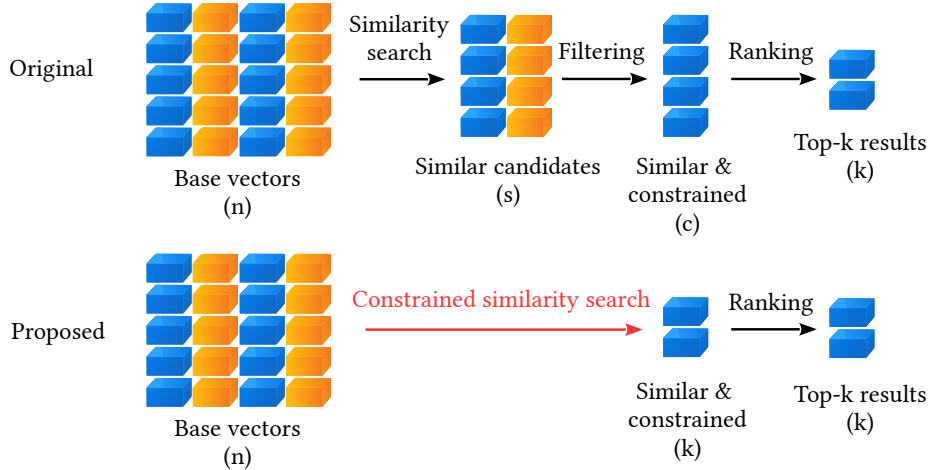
Original

Base vectors (n)

Similarity search

Similar candidates (s)

Filtering

Similar & constrained (c)

Ranking

Top-k results (k)

Proposed

Base vectors (n)

Constrained similarity search

Similar & constrained (k)

Ranking

Top-k results (k)